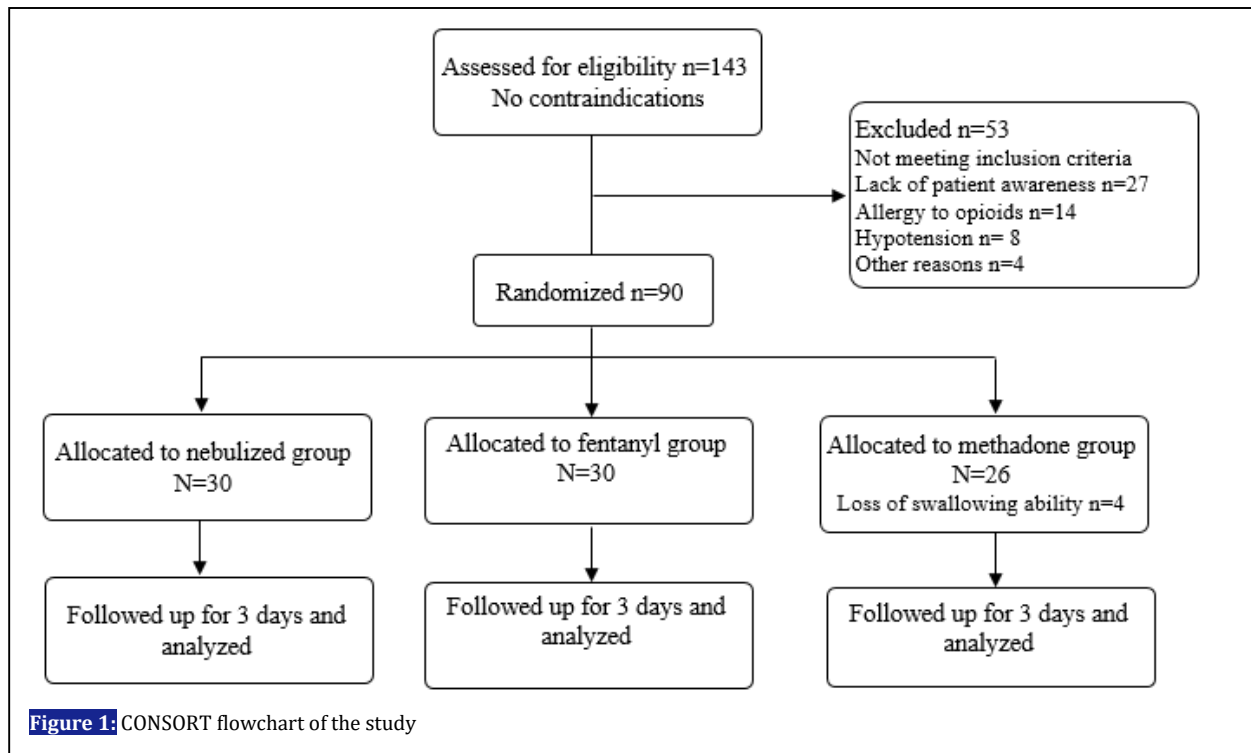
Assessed for eligibility n=143
No contraindications

Excluded n=53
Not meeting inclusion criteria
Lack of patient awareness n=27
Allergy to opioids n=14
Hypotension n= 8
Other reasons n=4

Randomized n=90

Allocated to nebulized group
N=30

Allocated to fentanyl group
N=30

Allocated to methadone group
N=26
Loss of swallowing ability n=4

Followed up for 3 days and analyzed

Followed up for 3 days and analyzed

Followed up for 3 days and analyzed

Figure 1: CONSORT flowchart of the study